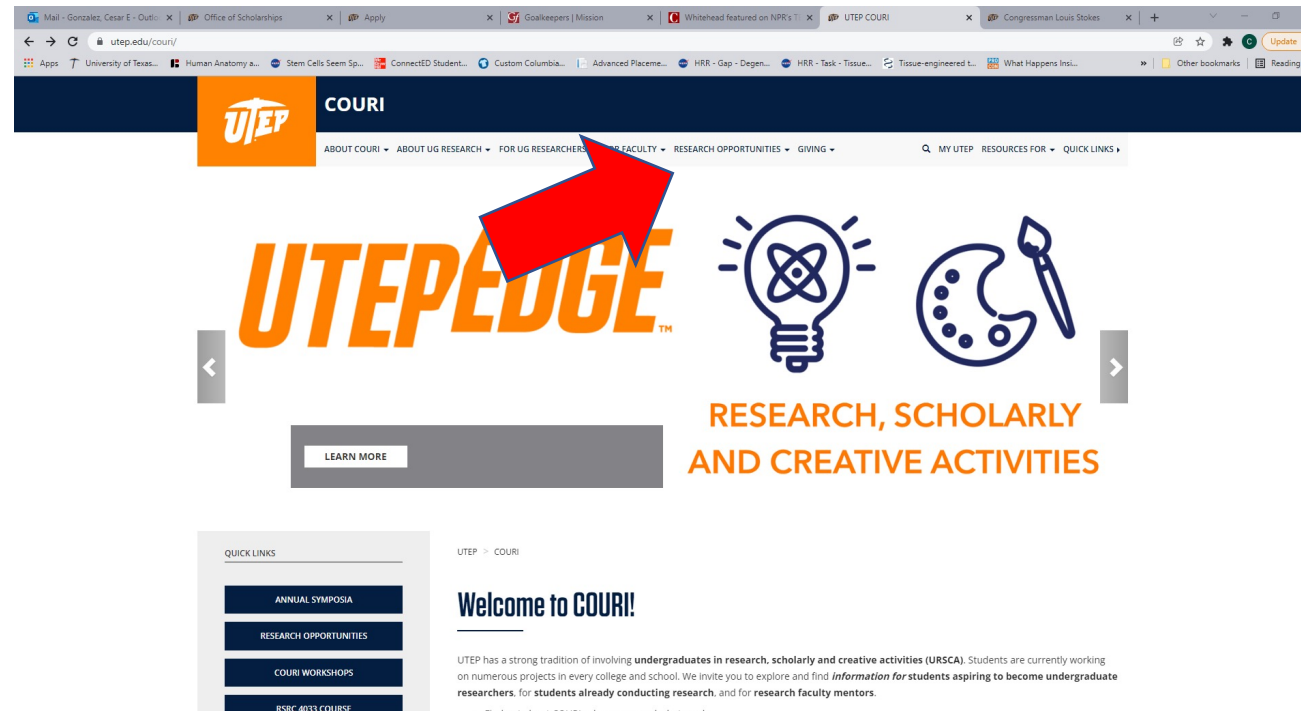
Mail - Gonzalez, Cesar E - Outlo | Office of Scholarships | Apply | Goalkeepers | Mission | Whitehead featured on NPR's T | UTEP COURI | Congressman Louis Stokes

utep.edu/couri/

Update

Apps | University of Texas... | Human Anatomy a... | Stem Cells Seem Sp... | ConnectED Student... | Custom Columbia... | Advanced Placeme... | HRR - Gap - Degen... | HRR - Task - Tissue... | Tissue-engineered t... | What Happens Insi... | Other bookmarks | Reading

UTEP

COURI

ABOUT COURI ▾ ABOUT UG RESEARCH ▾ FOR UG RESEARCHERS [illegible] FACULTY ▾ RESEARCH OPPORTUNITIES ▾ GIVING ▾

MY UTEP RESOURCES FOR ▾ QUICK LINKS ▸

UTEPEDGE™

RESEARCH, SCHOLARLY AND CREATIVE ACTIVITIES

LEARN MORE

QUICK LINKS

ANNUAL SYMPOSIA

RESEARCH OPPORTUNITIES

COURI WORKSHOPS

RSRC 4033 COURSE

UTEP > COURI

Welcome to COURI!

UTEP has a strong tradition of involving **undergraduates in research, scholarly and creative activities (URSCA)**. Students are currently working on numerous projects in every college and school. We invite you to explore and find ***information for*** **students aspiring to become undergraduate researchers**, for **students already conducting research**, and for **research faculty mentors**.